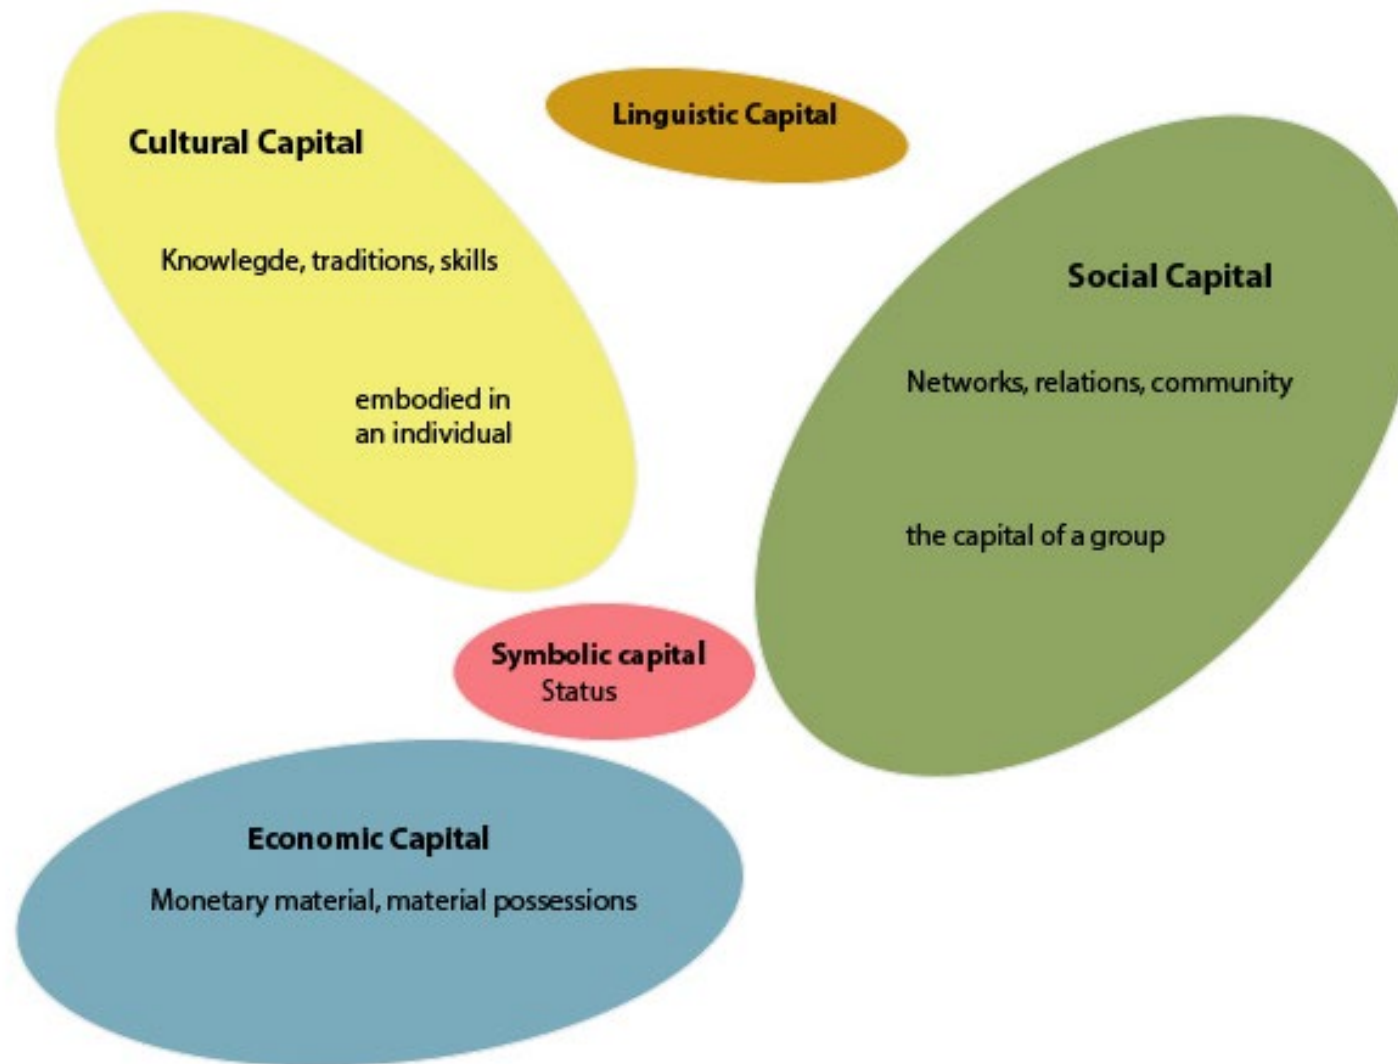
Cultural Capital

Knowlegde, traditions, skills

embodied in an individual

Linguistic Capital

Social Capital

Networks, relations, community

the capital of a group

Symbolic capital
Status

Economic Capital

Monetary material, material possessions